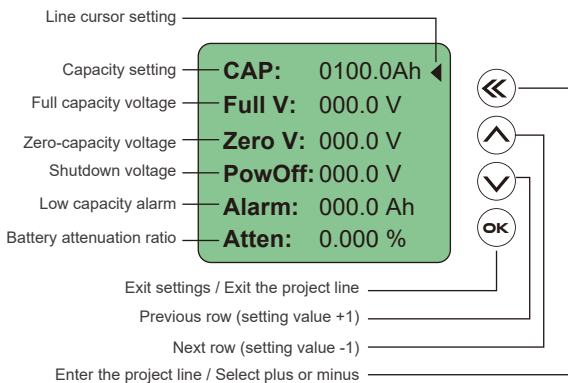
Line cursor setting

Capacity setting
Full capacity voltage
Zero-capacity voltage
Shutdown voltage
Low capacity alarm
Battery attenuation ratio

CAP: 0100.0Ah
Full V: 000.0 V
Zero V: 000.0 V
PowOff: 000.0 V
Alarm: 000.0 Ah
Atten: 0.000 %

OK

Exit settings / Exit the project line
Previous row (setting value +1)
Next row (setting value -1)
Enter the project line / Select plus or minus